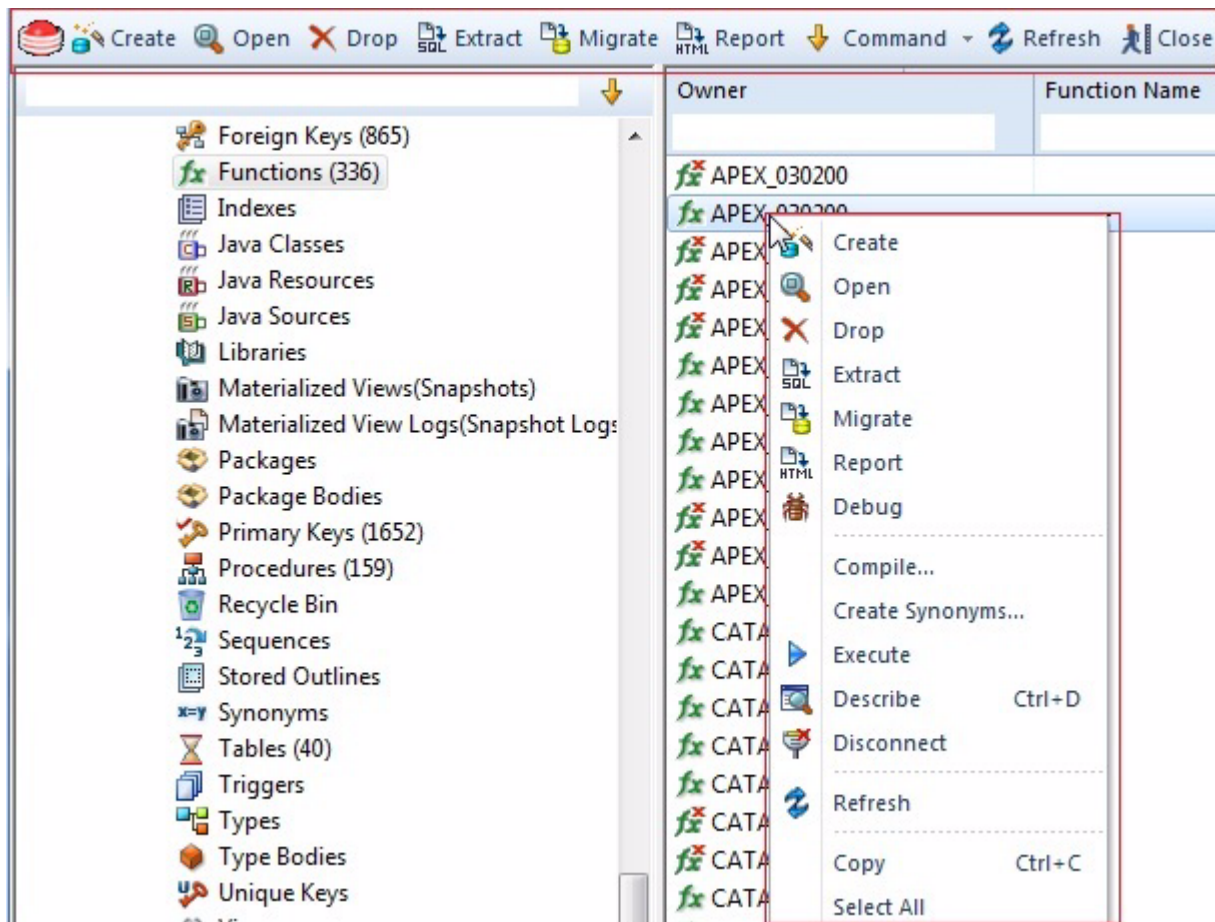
Create Open Drop Extract Migrate Report Command Refresh Close

Foreign Keys (865)
Functions (336)
Indexes
Java Classes
Java Resources
Java Sources
Libraries
Materialized Views(Snapshots)
Materialized View Logs(Snapshot Logs
Packages
Package Bodies
Primary Keys (1652)
Procedures (159)
Recycle Bin
Sequences
Stored Outlines
Synonyms
Tables (40)
Triggers
Types
Type Bodies
Unique Keys

| Owner | Function Name |
|---|---|
| APEX_030200 | |
| APEX_030200 | |
| APEX | |
| APEX | |
| APEX | |
| APEX | |
| APEX | |
| APEX | |
| APEX | |
| APEX | |
| APEX | |
| APEX | |
| CATA | |
| CATA | |
| CATA | |
| CATA | |
| CATA | |
| CATA | |
| CATA | |
| CATA | |

Create
Open
Drop
Extract
Migrate
Report
Debug
Compile...
Create Synonyms...
Execute
Describe Ctrl+D
Disconnect
Refresh
Copy Ctrl+C
Select All